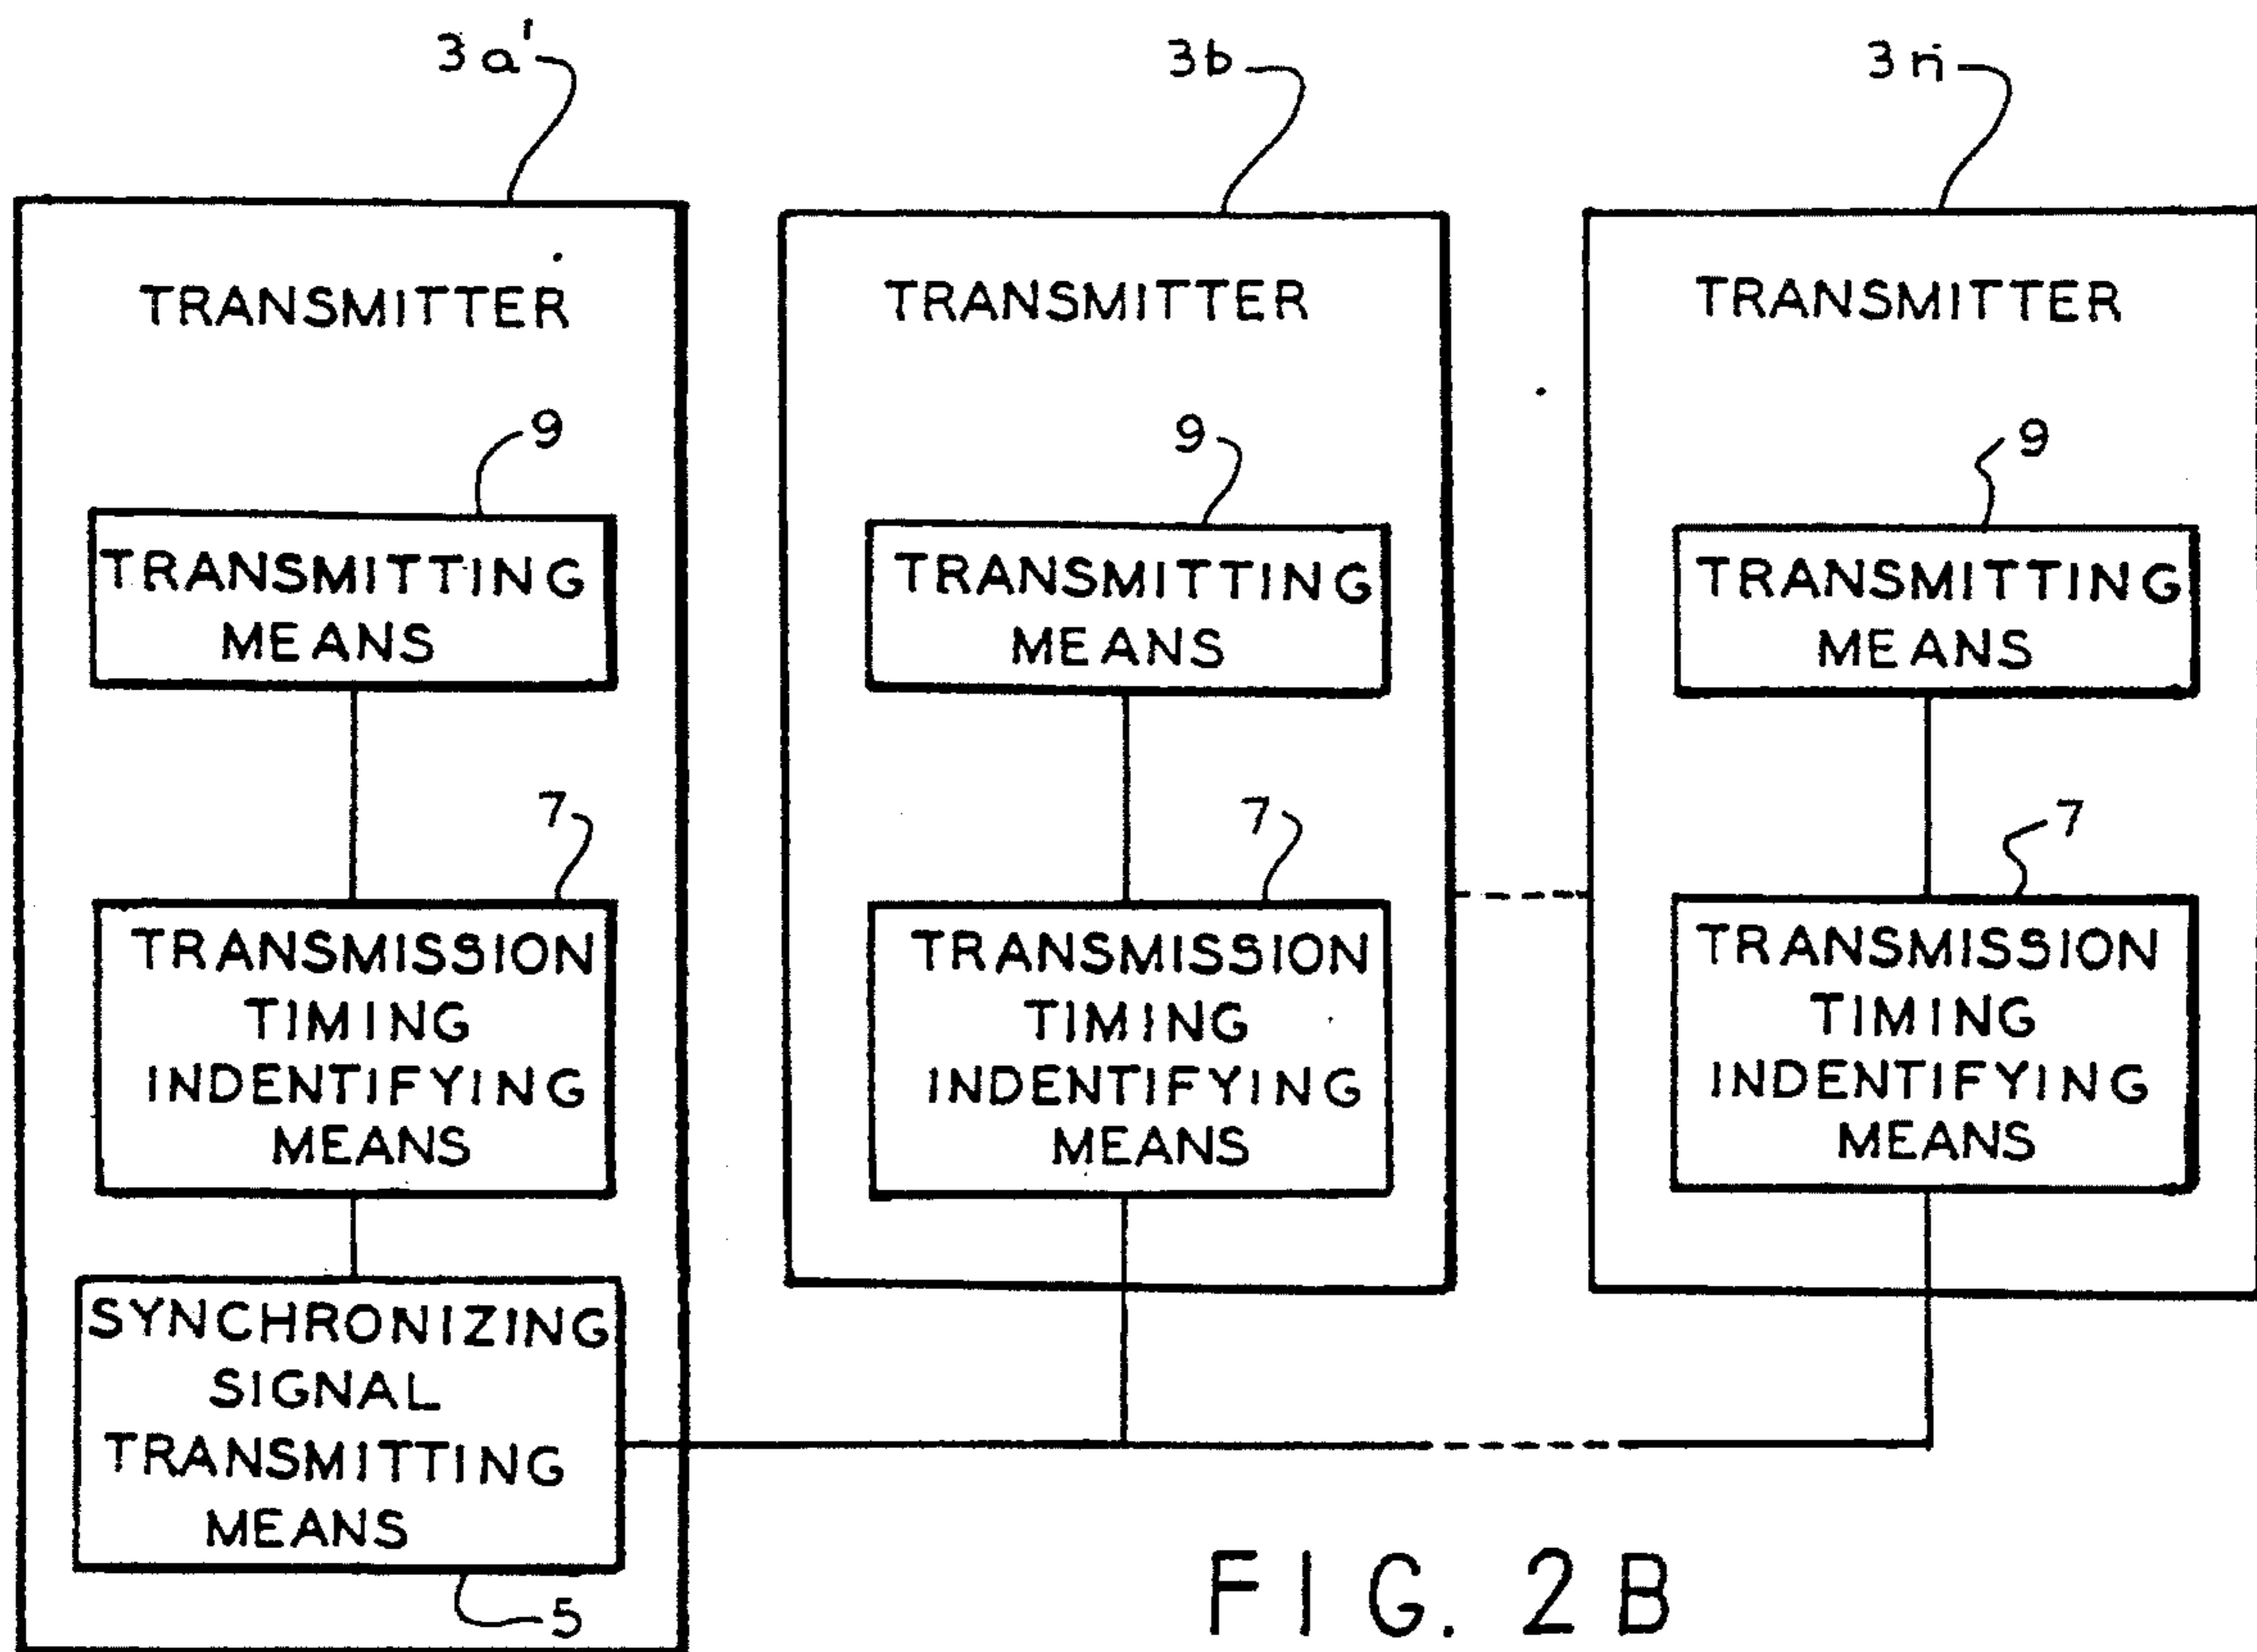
3a'

TRANSMITTER

9

TRANSMITTING MEANS

7

TRANSMISSION TIMING INDENTIFYING MEANS

SYNCHRONIZING SIGNAL TRANSMITTING MEANS

5

3b

TRANSMITTER

9

TRANSMITTING MEANS

7

TRANSMISSION TIMING INDENTIFYING MEANS

3n

TRANSMITTER

9

TRANSMITTING MEANS

7

TRANSMISSION TIMING INDENTIFYING MEANS

FIG. 2B